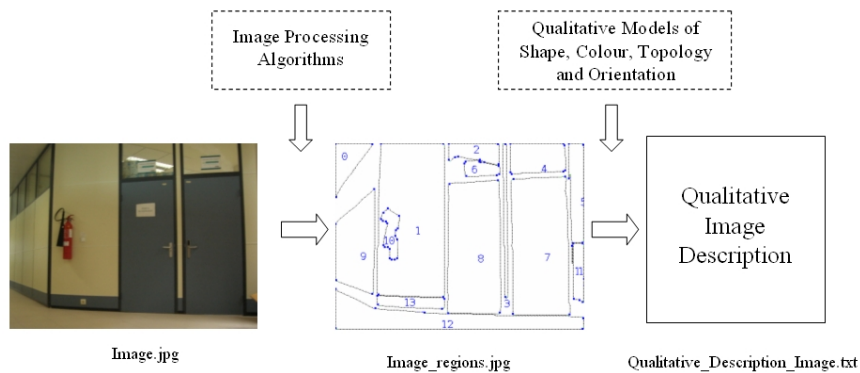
Image Processing Algorithms

Qualitative Models of Shape, Colour, Topology and Orientation

0
2
6
4
1
10
9
8
7
5
11
13
3
12

Qualitative Image Description

Image.jpg

Image_regions.jpg

Qualitative_Description_Image.txt